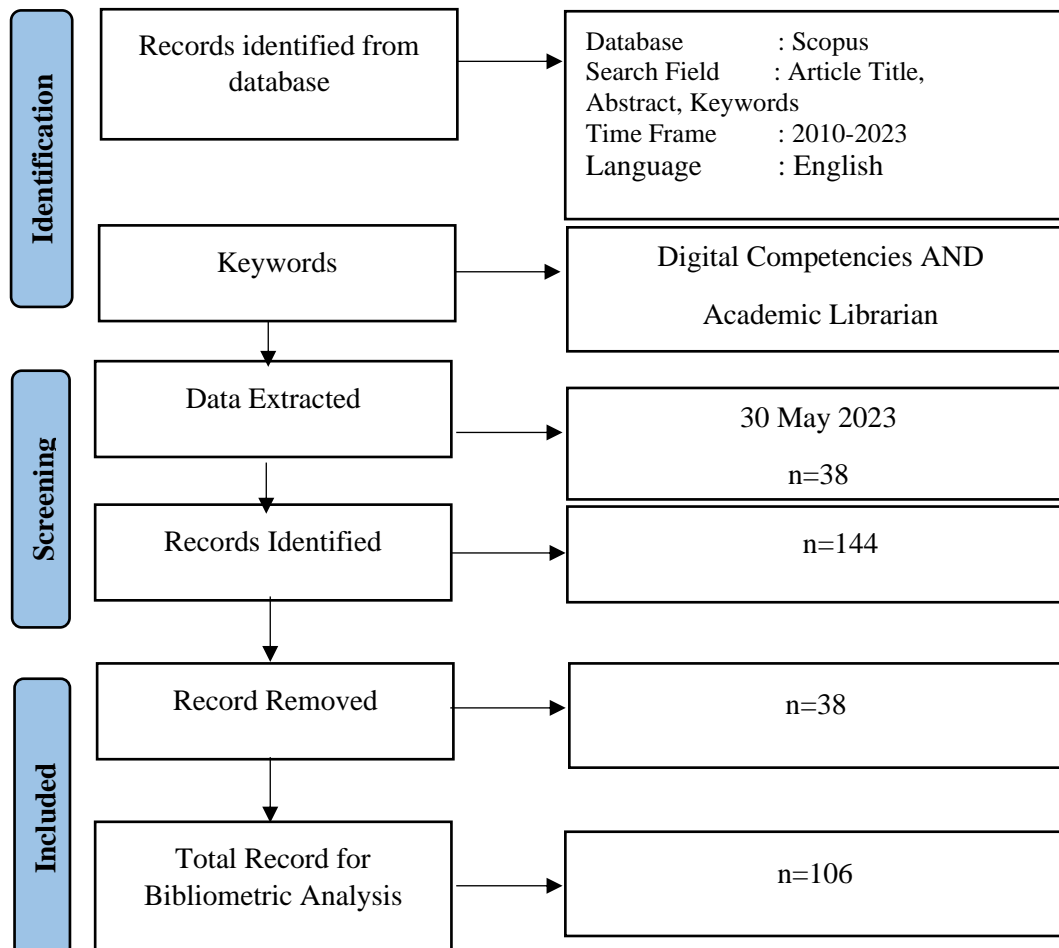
Identification

Records identified from database

Database : Scopus
Search Field : Article Title, Abstract, Keywords
Time Frame : 2010-2023
Language : English

Keywords

Digital Competencies AND Academic Librarian

Screening

Data Extracted

30 May 2023

n=38

Records Identified

n=144

Included

Record Removed

n=38

Total Record for Bibliometric Analysis

n=106